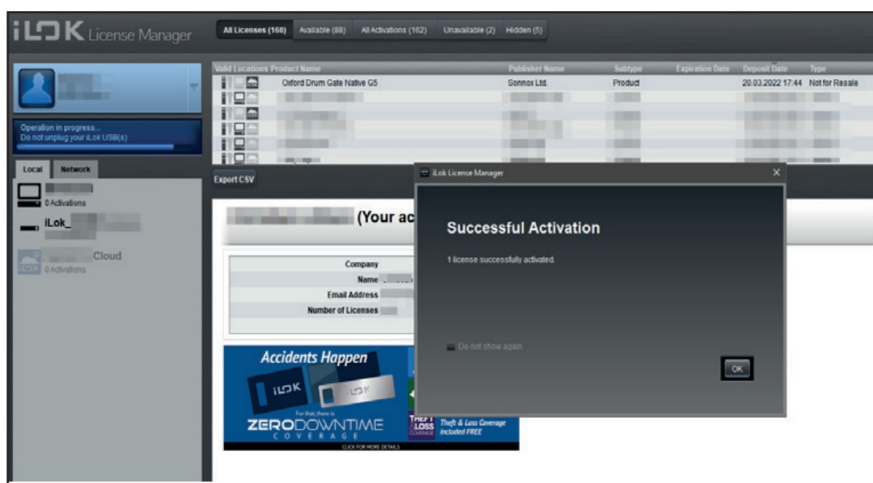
iLOK License Manager

All Licenses (168) Available (88) All Activations (162) Unavailable (2) Hidden (5)

| Valid | Locations | Product Name | Publisher Name | Subtype | Expiration Date | Deposit Date | Type |
|---|---|---|---|---|---|---|---|
| | | Oxford Drum Gate Native G5 | Sonnox Ltd. | Product | | 20.03.2022 17:44 | Not for Resale |

Export CSV

Operation in progress...
Do not unplug your iLok USB(s)

Local Network

0 Activations

iLok_

Cloud
0 Activations

(Your ac

Company
Name
Email Address
Number of Licenses

Accidents Happen

iLOK

iLOK

For that, there is

ZERODOWNTIME
COVERAGE

CLICK FOR MORE DETAILS

THEFT & LOSS COVERAGE
Theft & Loss Coverage Included FREE

iLok License Manager

Successful Activation

1 license successfully activated.

Do not show again

OK